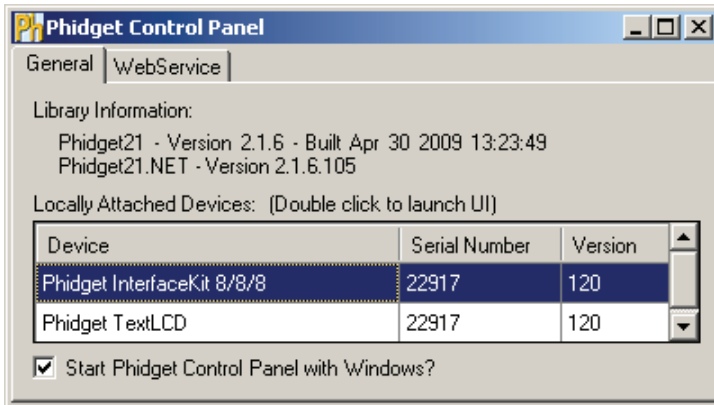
Ph Phidget Control Panel

General | WebService

Library Information:

Phidget21 - Version 2.1.6 - Built Apr 30 2009 13:23:49
Phidget21.NET - Version 2.1.6.105

Locally Attached Devices: (Double click to launch UI)

| Device | Serial Number | Version |
|---|---|---|
| Phidget InterfaceKit 8/8/8 | 22917 | 120 |
| Phidget TextLCD | 22917 | 120 |

☑ Start Phidget Control Panel with Windows?